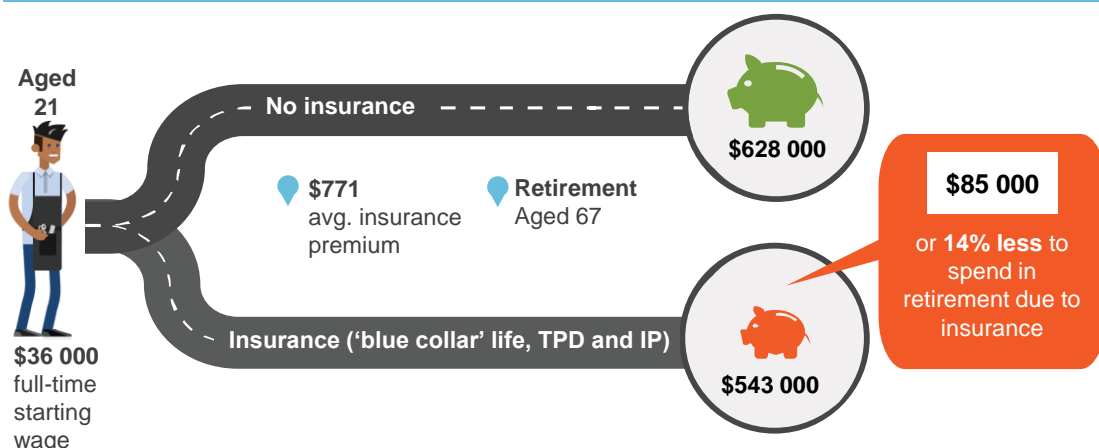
Aged 21

No insurance

$628 000

$771
avg. insurance premium

Retirement
Aged 67

$85 000

or **14% less** to spend in retirement due to insurance

Insurance ('blue collar' life, TPD and IP)

$543 000

$36 000
full-time starting wage